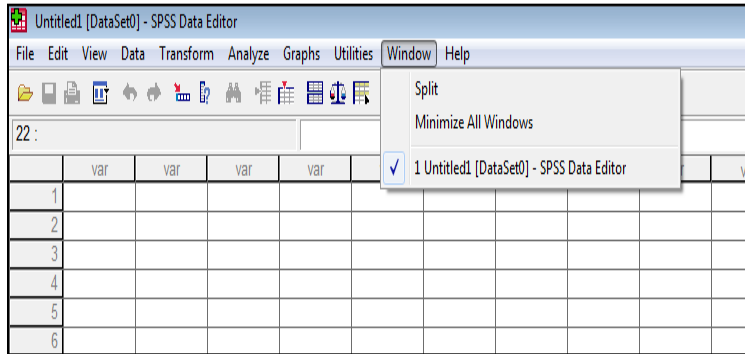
Untitled1 [DataSet0] - SPSS Data Editor

File Edit View Data Transform Analyze Graphs Utilities Window Help

Split
Minimize All Windows
✓ 1 Untitled1 [DataSet0] - SPSS Data Editor

22 :

| | var | var | var | var |
|---|---|---|---|---|
| 1 | | | | |
| 2 | | | | |
| 3 | | | | |
| 4 | | | | |
| 5 | | | | |
| 6 | | | | |